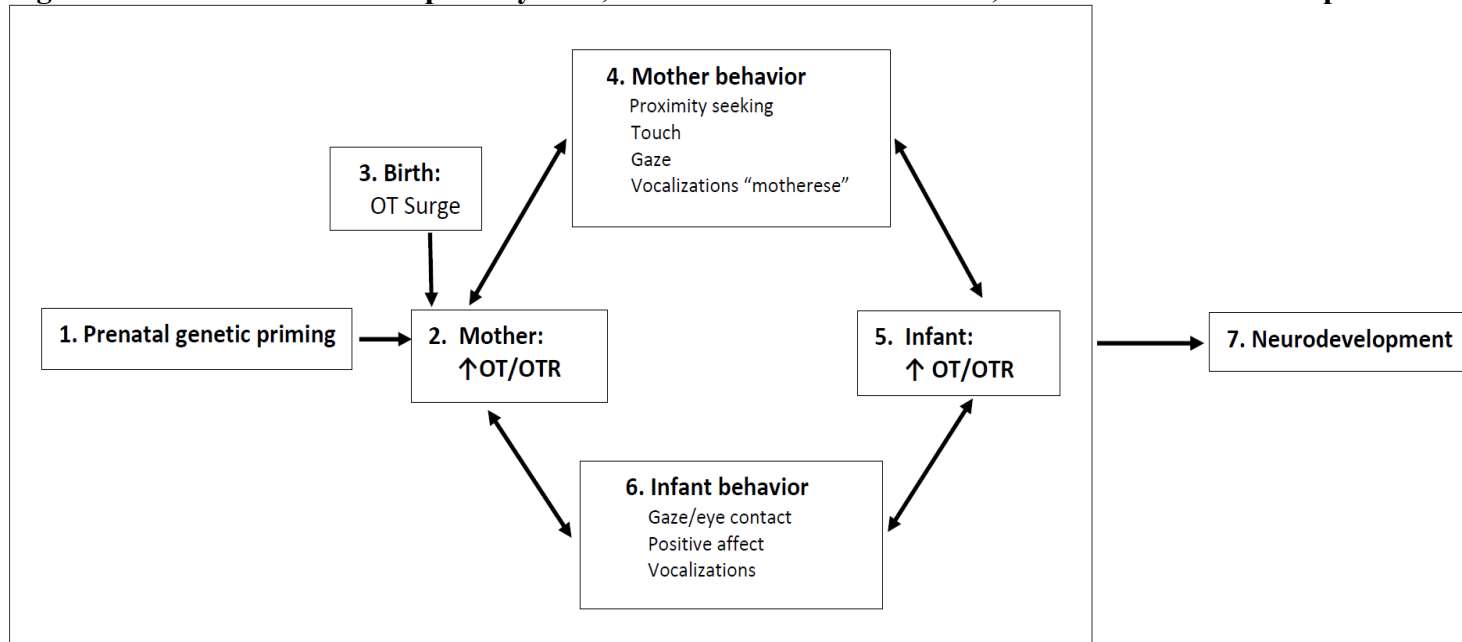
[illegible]

4. Mother behavior
Proximity seeking
Touch
Gaze
Vocalizations “motherese”

3. Birth:
OT Surge

1. Prenatal genetic priming

2. Mother:
↑OT/OTR

5. Infant:
↑ OT/OTR

7. Neurodevelopment

6. Infant behavior
Gaze/eye contact
Positive affect
Vocalizations